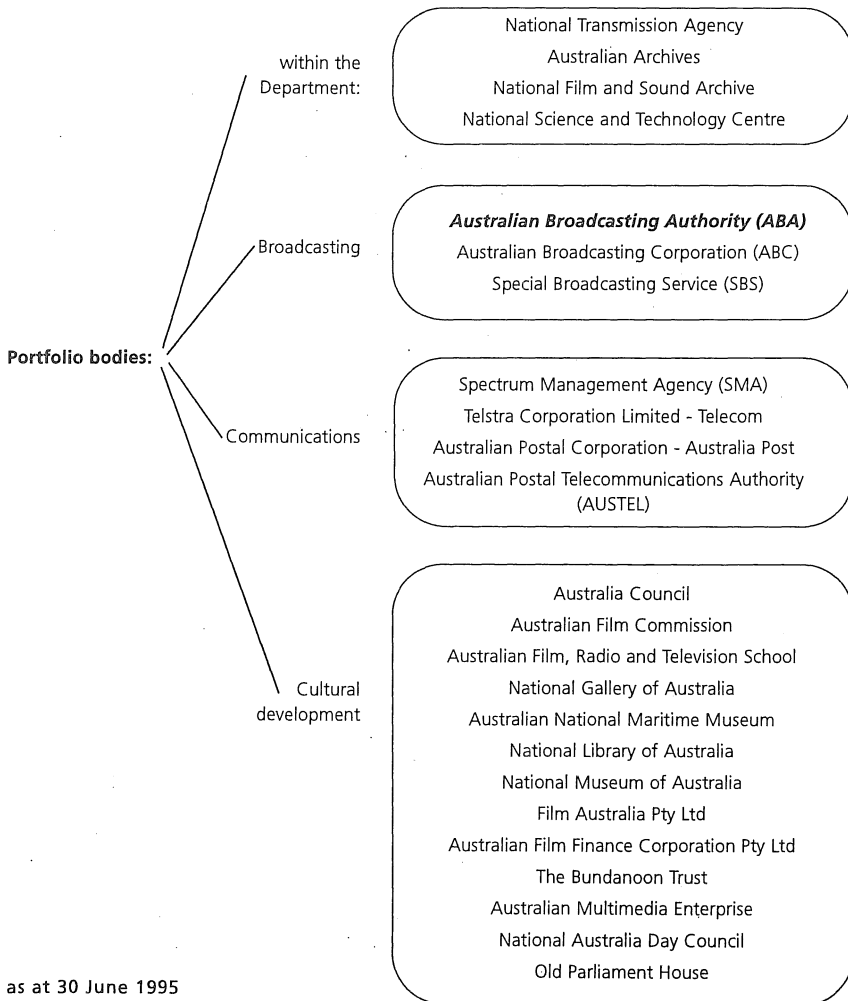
Portfolio bodies:

within the Department:

National Transmission Agency
Australian Archives
National Film and Sound Archive
National Science and Technology Centre

Broadcasting

***Australian Broadcasting Authority (ABA)***
Australian Broadcasting Corporation (ABC)
Special Broadcasting Service (SBS)

Communications

Spectrum Management Agency (SMA)
Telstra Corporation Limited - Telecom
Australian Postal Corporation - Australia Post
Australian Postal Telecommunications Authority (AUSTEL)

Cultural development

Australia Council
Australian Film Commission
Australian Film, Radio and Television School
National Gallery of Australia
Australian National Maritime Museum
National Library of Australia
National Museum of Australia
Film Australia Pty Ltd
Australian Film Finance Corporation Pty Ltd
The Bundanoon Trust
Australian Multimedia Enterprise
National Australia Day Council
Old Parliament House

as at 30 June 1995